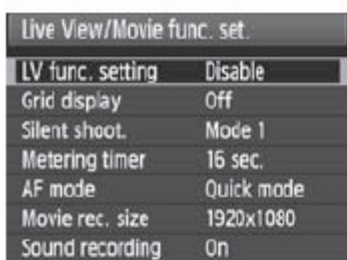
Live View/Movie func. set.

| | |
|---|---|
| LV func. setting | Disable |
| Grid display | Off |
| Silent shoot. | Mode 1 |
| Metering timer | 16 sec. |
| AF mode | Quick mode |
| Movie rec. size | 1920x1080 |
| Sound recording | On |